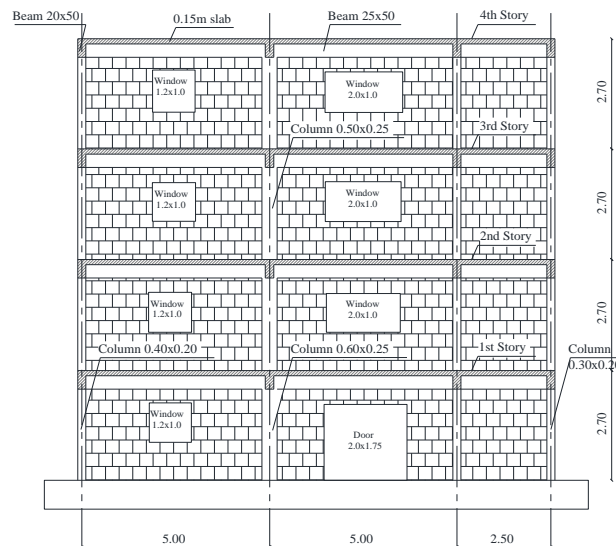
Beam 20x50

0.15m slab

Beam 25x50

4th Story

Window
1.2x1.0

Window
2.0x1.0

2.70

Column 0.50x0.25

3rd Story

Window
1.2x1.0

Window
2.0x1.0

2.70

2nd Story

Window
1.2x1.0

Window
2.0x1.0

2.70

Column 0.40x0.20

Column 0.60x0.25

1st Story

Column
0.30x0.2

Window
1.2x1.0

Door
2.0x1.75

2.70

5.00

5.00

2.50